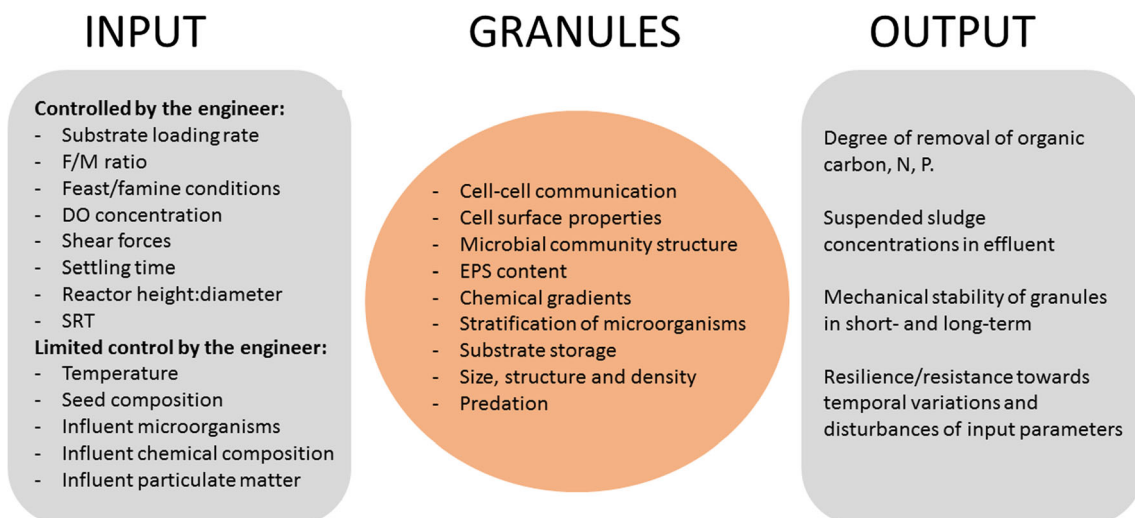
INPUT

GRANULES

OUTPUT

Controlled by the engineer:
- Substrate loading rate
- F/M ratio
- Feast/famine conditions
- DO concentration
- Shear forces
- Settling time
- Reactor height:diameter
- SRT
Limited control by the engineer:
- Temperature
- Seed composition
- Influent microorganisms
- Influent chemical composition
- Influent particulate matter

- Cell-cell communication
- Cell surface properties
- Microbial community structure
- EPS content
- Chemical gradients
- Stratification of microorganisms
- Substrate storage
- Size, structure and density
- Predation

Degree of removal of organic carbon, N, P.

Suspended sludge concentrations in effluent

Mechanical stability of granules in short- and long-term

Resilience/resistance towards temporal variations and disturbances of input parameters